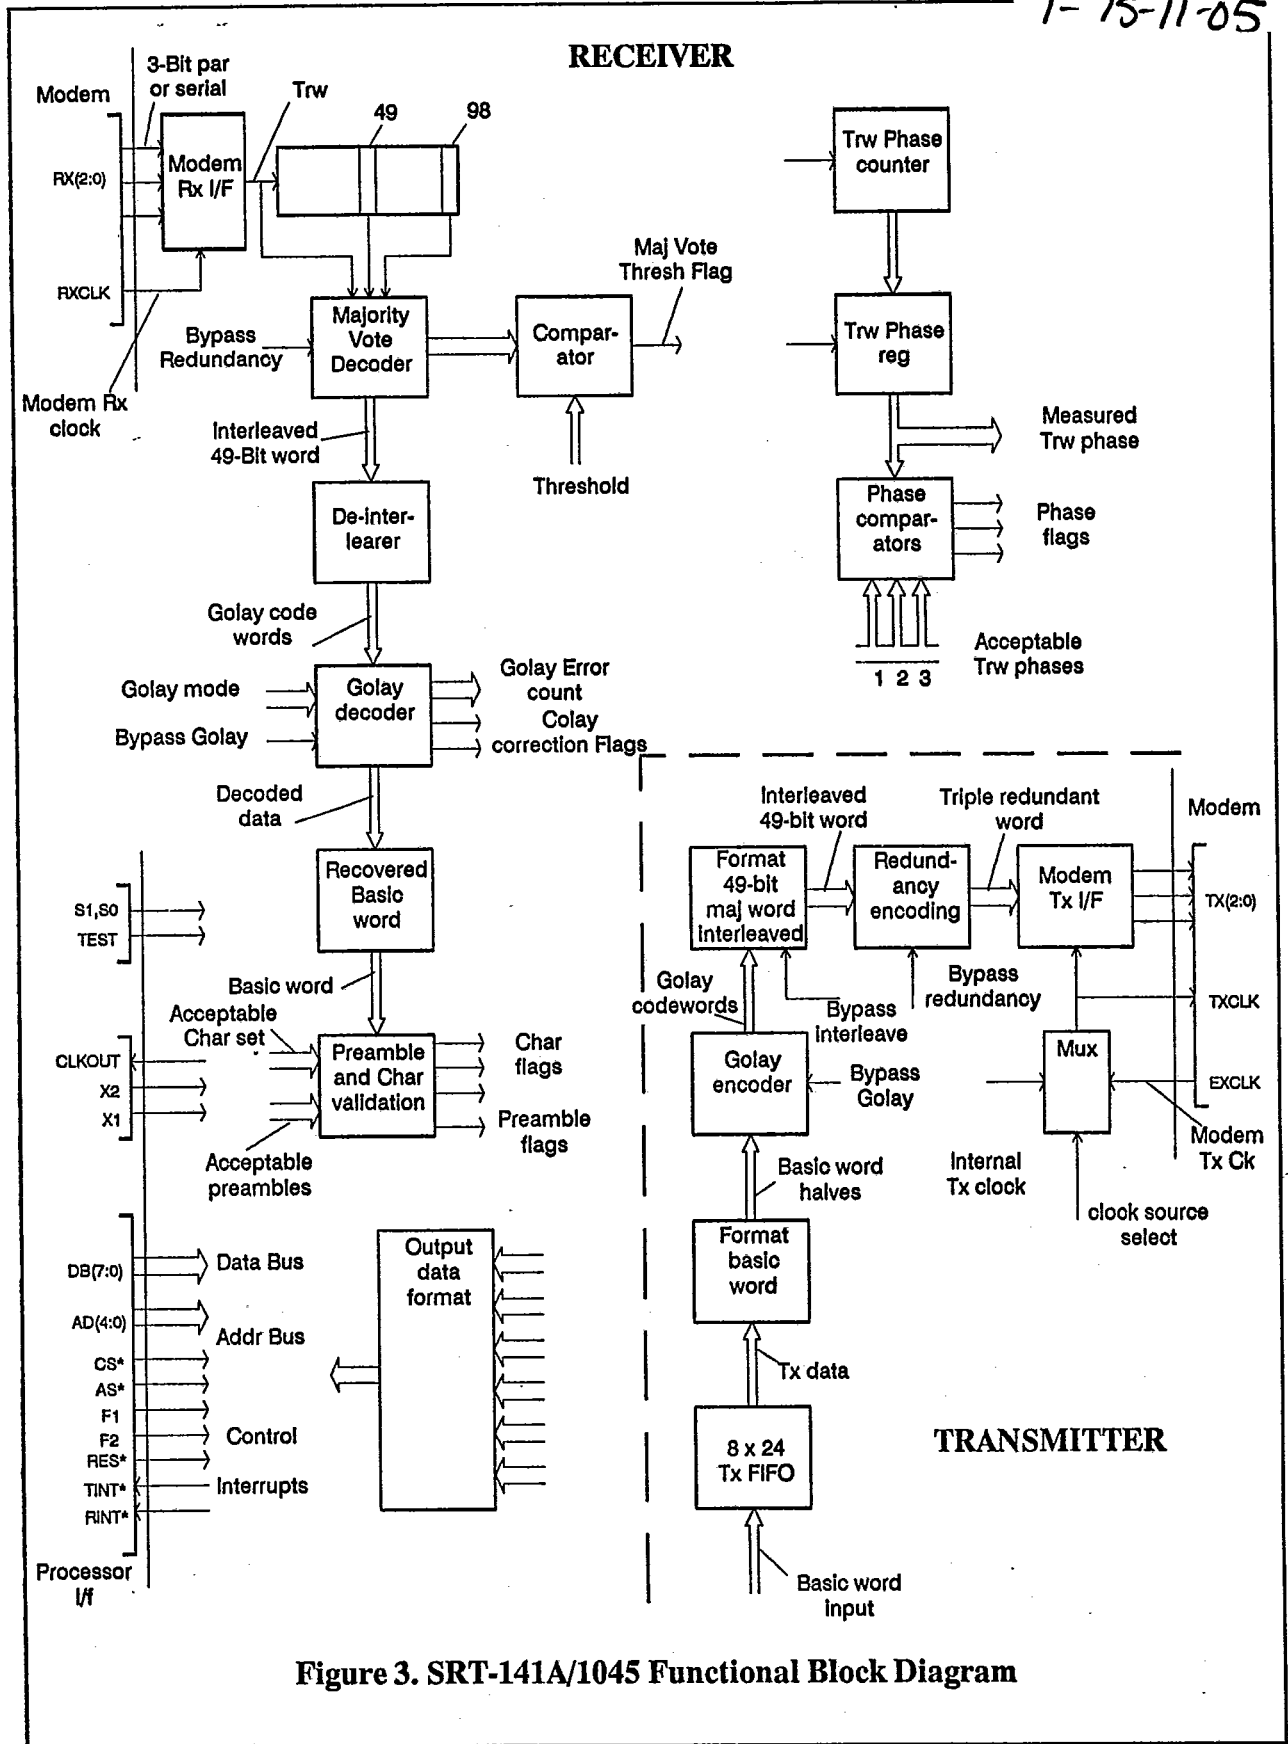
1- 75-11-05

RECEIVER

Modem

3-Bit par or serial

Trw

49

98

Modem Rx I/F

RX(2:0)

RXCLK

Modem Rx clock

Bypass Redundancy

Majority Vote Decoder

Compar-ator

Maj Vote Thresh Flag

Threshold

Interleaved 49-Bit word

De-inter-leaver

Golay code words

Golay mode

Bypass Golay

Golay decoder

Golay Error count

Colay correction Flags

Decoded data

Recovered Basic word

Basic word

Acceptable Char set

Preamble and Char validation

Char flags

Preamble flags

Acceptable preambles

S1,S0

TEST

CLKOUT

X2

X1

DB(7:0)

Data Bus

AD(4:0)

Addr Bus

CS*

AS*

F1

F2

RES*

Control

TINT*

Interrupts

RINT*

Processor I/f

Output data format

Trw Phase counter

Trw Phase reg

Measured Trw phase

Phase compar-ators

Phase flags

Acceptable Trw phases

1 2 3

Interleaved 49-bit word

Triple redundant word

Modem

Format 49-bit maj word interleaved

Redund-ancy encoding

Modem Tx I/F

TX(2:0)

TXCLK

EXCLK

Golay codewords

Bypass interleave

Bypass redundancy

Golay encoder

Bypass Golay

Mux

Modem Tx Ck

Basic word halves

Internal Tx clock

clock source select

Format basic word

Tx data

8 x 24 Tx FIFO

TRANSMITTER

Basic word input

Figure 3. SRT-141A/1045 Functional Block Diagram